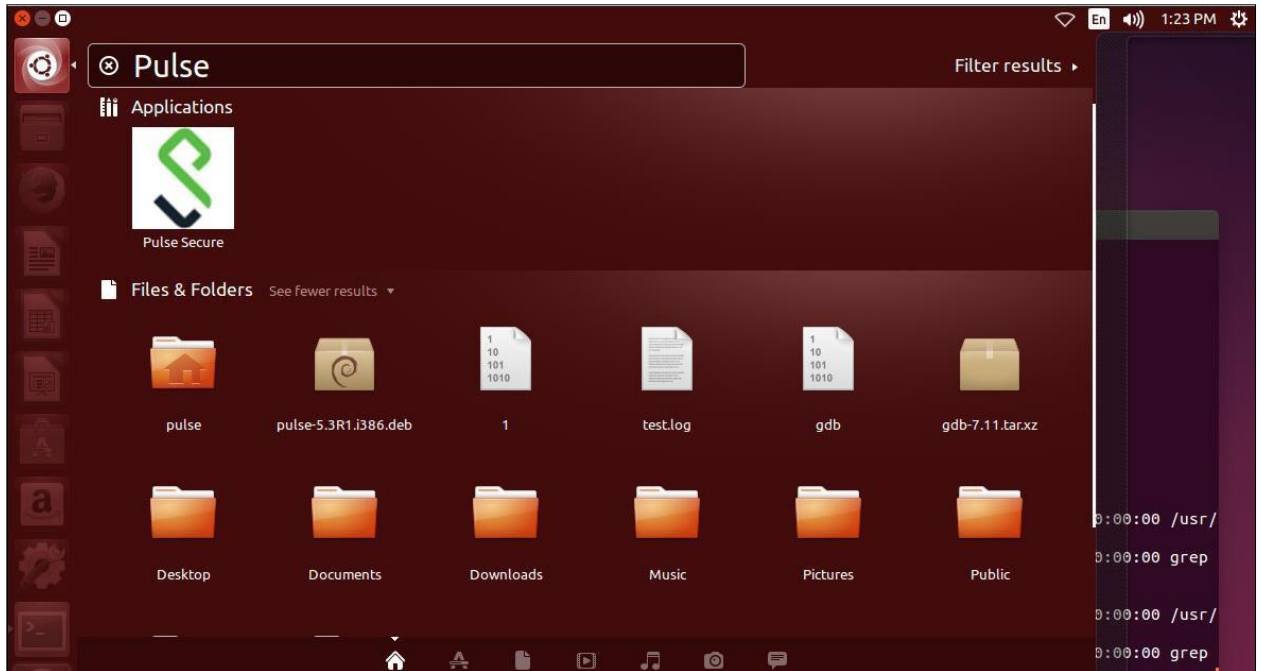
En 1:23 PM

Pulse

Filter results ▸

Applications

Pulse Secure

Files & Folders See fewer results ▾

1
10
101
1010

1
10
101
1010

pulse

pulse-5.3R1.i386.deb

1

test.log

gdb

gdb-7.11.tar.xz

Desktop

Documents

Downloads

Music

Pictures

Public

0:00:00 /usr/
0:00:00 grep
0:00:00 /usr/
0:00:00 grep